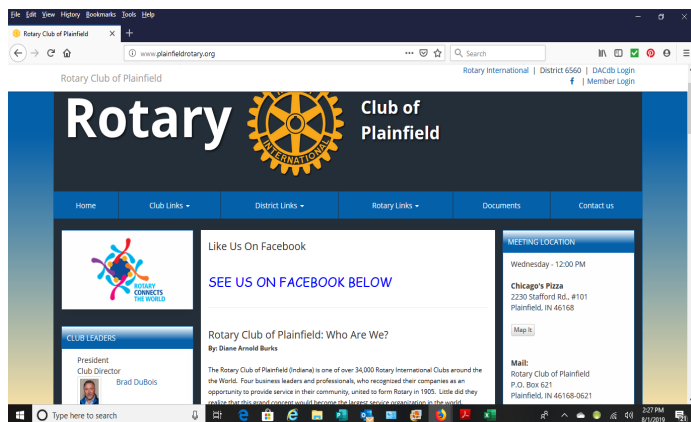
File Edit View History Bookmarks Tools Help

Rotary Club of Plainfield

www.plainfieldrotary.org

Search

Rotary Club of Plainfield

Rotary International | District 6560 | DACdb Login

| Member Login

Rotary

ROTARY INTERNATIONAL

Club of Plainfield

Home | Club Links | District Links | Rotary Links | Documents | Contact us

ROTARY CONNECTS THE WORLD

Like Us On Facebook

SEE US ON FACEBOOK BELOW

MEETING LOCATION

Wednesday - 12:00 PM

Chicago's Pizza
2230 Stafford Rd., #101
Plainfield, IN 46168

Map It

Mail:
Rotary Club of Plainfield
P.O. Box 621
Plainfield, IN 46168-0621

CLUB LEADERS

President
Club Director
Brad DuBois

Rotary Club of Plainfield: Who Are We?

By: Diane Arnold Burks

The Rotary Club of Plainfield (Indiana) is one of over 34,000 Rotary International Clubs around the World. Four business leaders and professionals, who recognized their companies as an opportunity to provide service in their community, united to form Rotary in 1905. Little did they realize that this grand concept would become the largest service organization in the world.

Type here to search

3:27 PM
8/1/2019